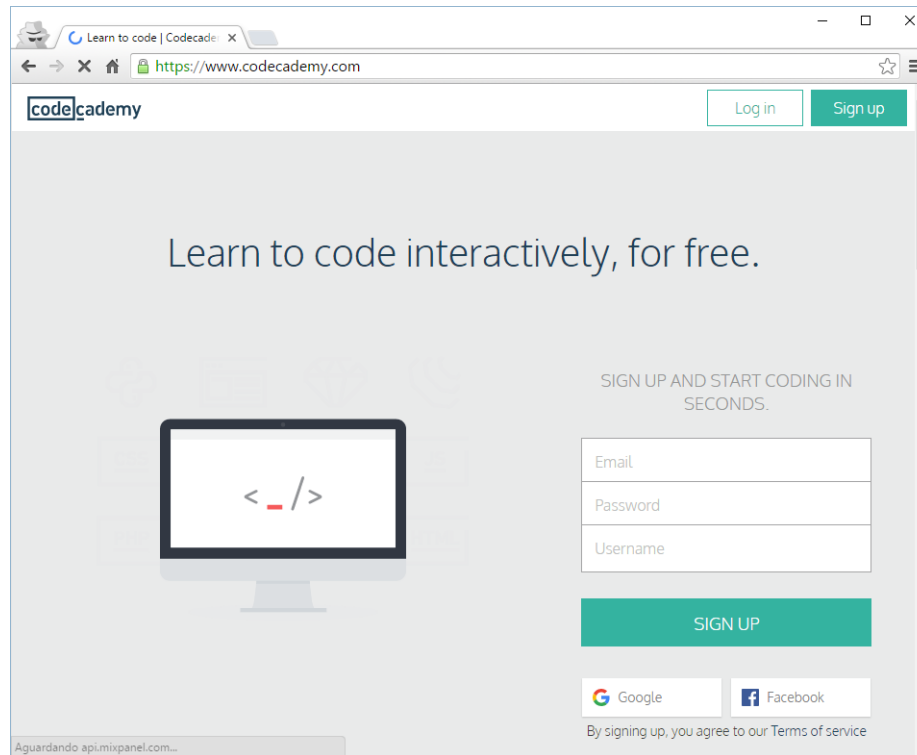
Learn to code | Codecade

https://www.codecademy.com

codecademy

Log in

Sign up

Learn to code interactively, for free.

< _ />

SIGN UP AND START CODING IN SECONDS.

Email

Password

Username

SIGN UP

Google

Facebook

By signing up, you agree to our Terms of service

Aguardando api.mixpanel.com...